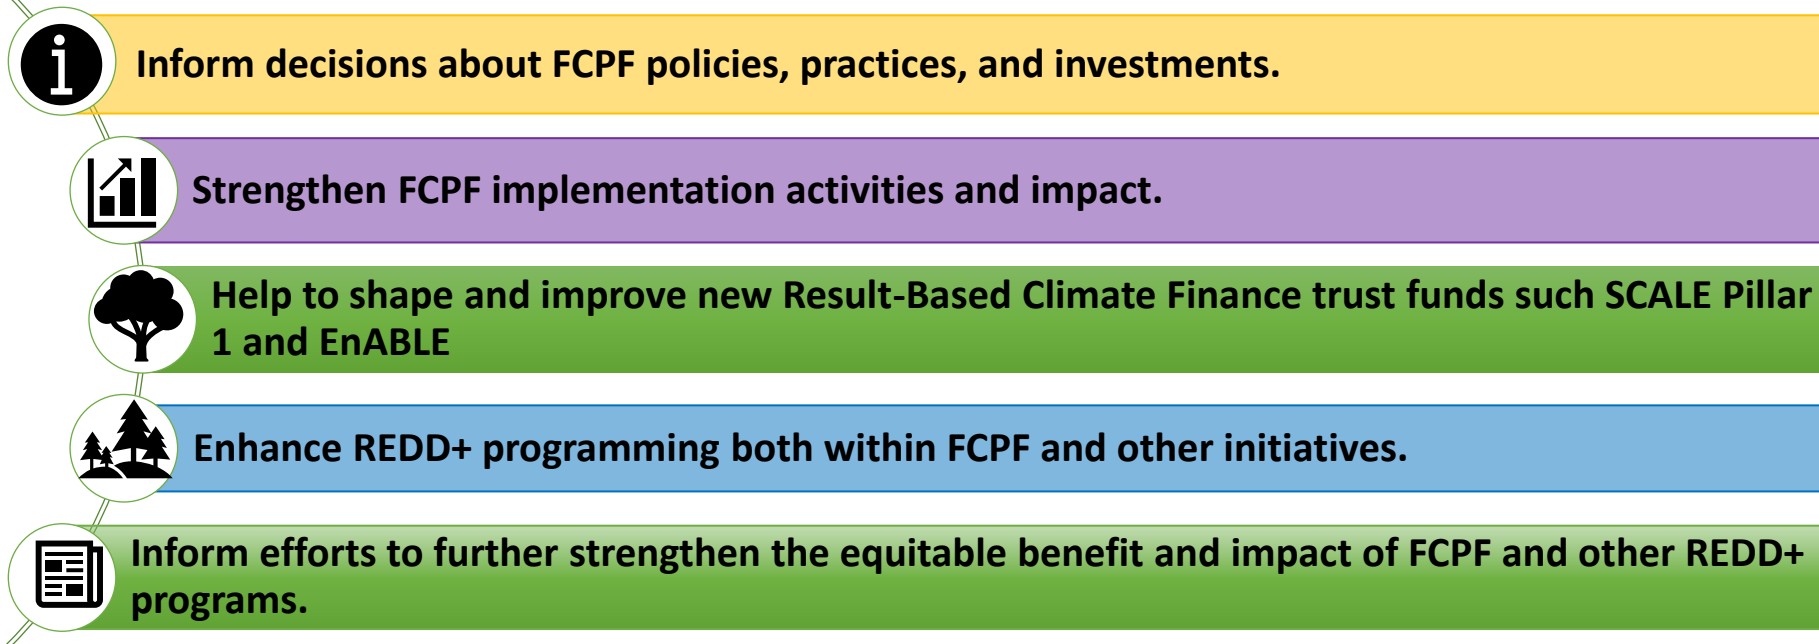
Inform decisions about FCPF policies, practices, and investments.

Strengthen FCPF implementation activities and impact.

Help to shape and improve new Result-Based Climate Finance trust funds such SCALE Pillar 1 and EnABLE

Enhance REDD+ programming both within FCPF and other initiatives.

Inform efforts to further strengthen the equitable benefit and impact of FCPF and other REDD+ programs.